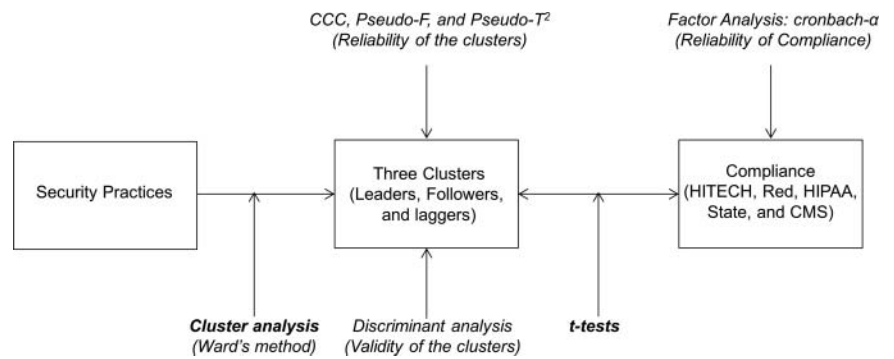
CCC, Pseudo-F, and Pseudo-$T^2$
(Reliability of the clusters)

Factor Analysis: cronbach-α
(Reliability of Compliance)

Security Practices

Three Clusters
(Leaders, Followers, and laggers)

Compliance
(HITECH, Red, HIPAA, State, and CMS)

Cluster analysis
(Ward's method)

Discriminant analysis
(Validity of the clusters)

t-tests